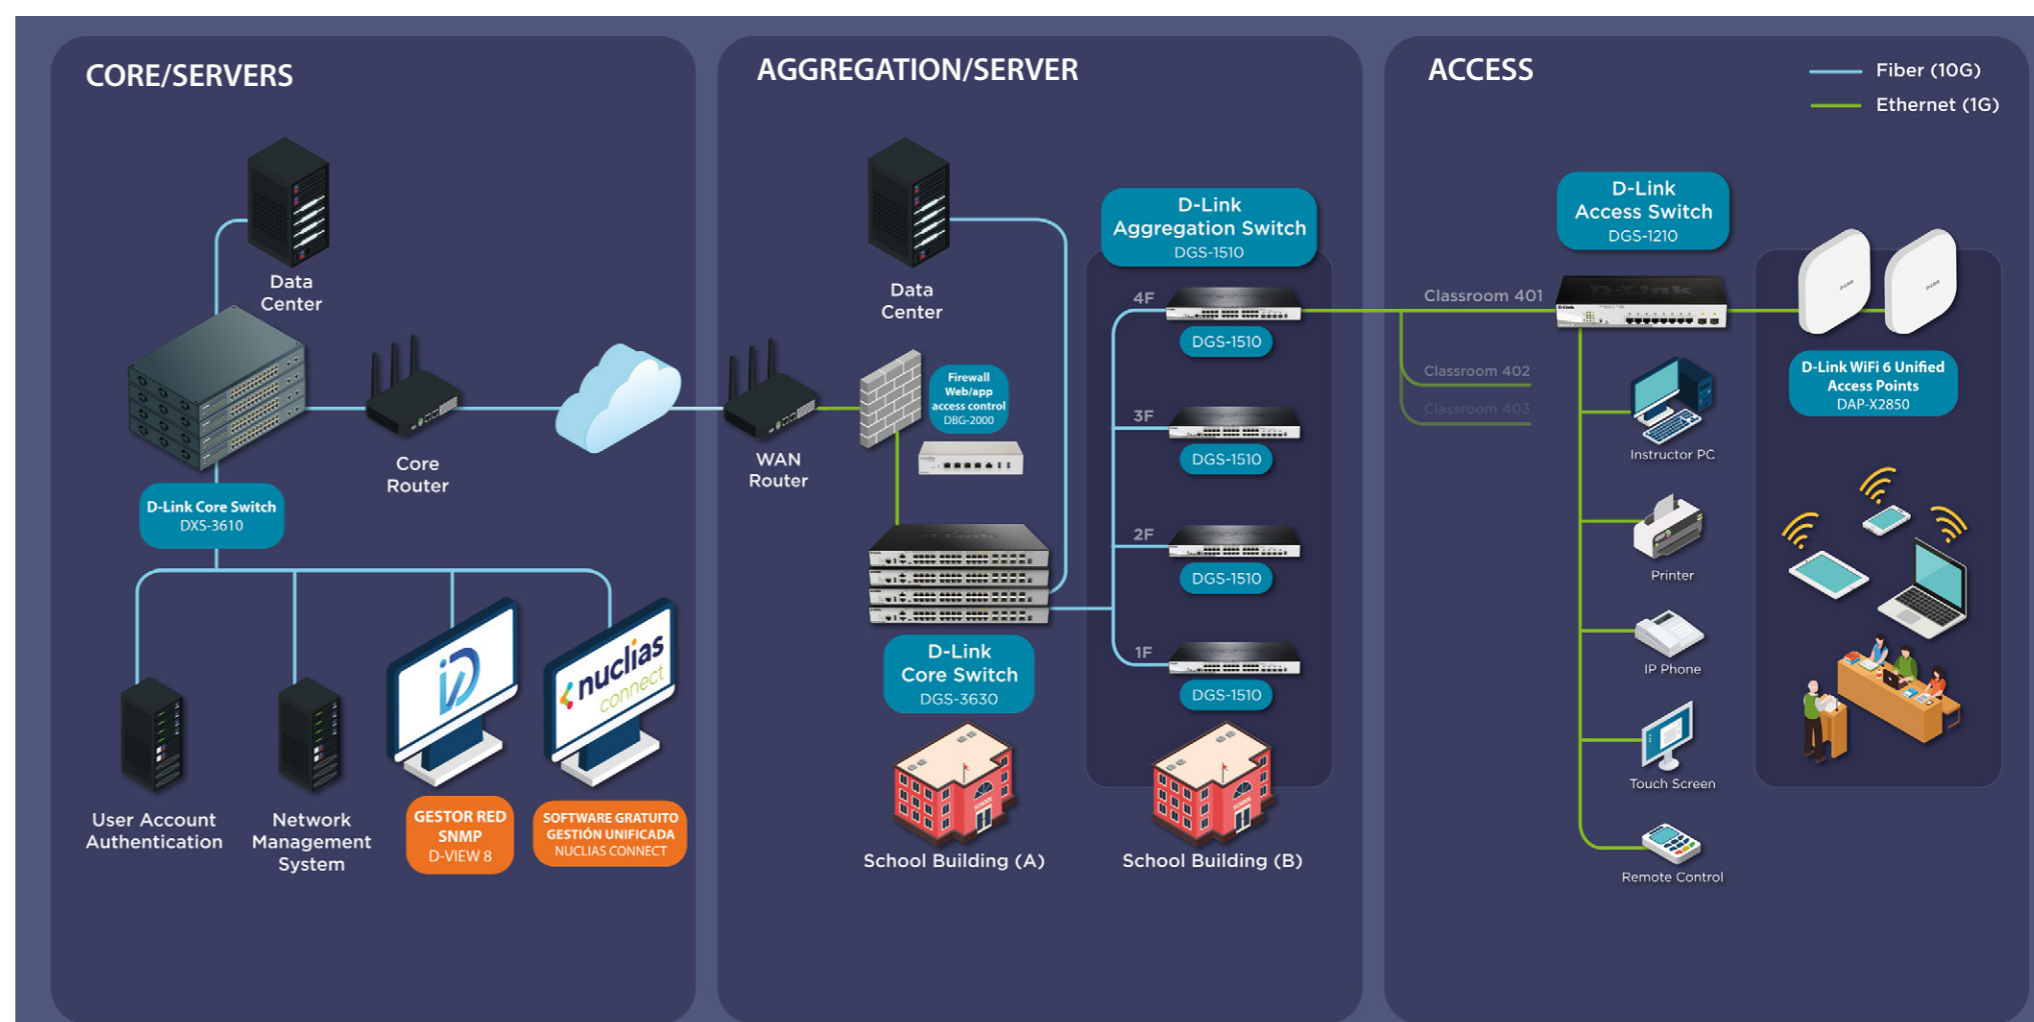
CORE/SERVERS

Data Center

Core Router

D-Link Core Switch
DXS-3610

User Account Authentication

Network Management System

iD

GESTOR RED SNMP
D-VIEW 8

nuclias connect

SOFTWARE GRATUITO GESTIÓN UNIFICADA
NUCLIAS CONNECT

AGGREGATION/SERVER

Data Center

WAN Router

Firewall Web/app access control
DBG-2000

D-Link Core Switch
DGS-3630

School Building (A)

D-Link Aggregation Switch
DGS-1510

4F
DGS-1510

3F
DGS-1510

2F
DGS-1510

1F
DGS-1510

School Building (B)

ACCESS

Fiber (10G)
Ethernet (1G)

D-Link Access Switch
DGS-1210

Classroom 401
Classroom 402
Classroom 403

Instructor PC
Printer
IP Phone
Touch Screen
Remote Control

D-Link WiFi 6 Unified Access Points
DAP-X2850